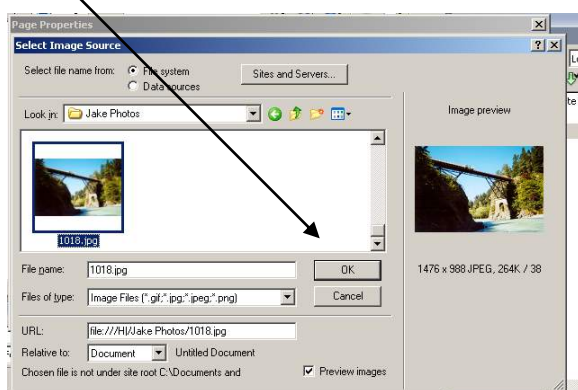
Page Properties

Select Image Source

Select file name from: File system

Data sources

Sites and Servers...

Look in: Jake Photos

Image preview

1018.jpg

File name: 1018.jpg

OK

1476 x 988 JPEG, 264K / 38

Files of type: Image Files (*.gif;*.jpg;*.jpeg;*.png)

Cancel

URL: file:///H|/Jake Photos/1018.jpg

Relative to: Document

Untitled Document

Chosen file is not under site root C:\Documents and

Preview images